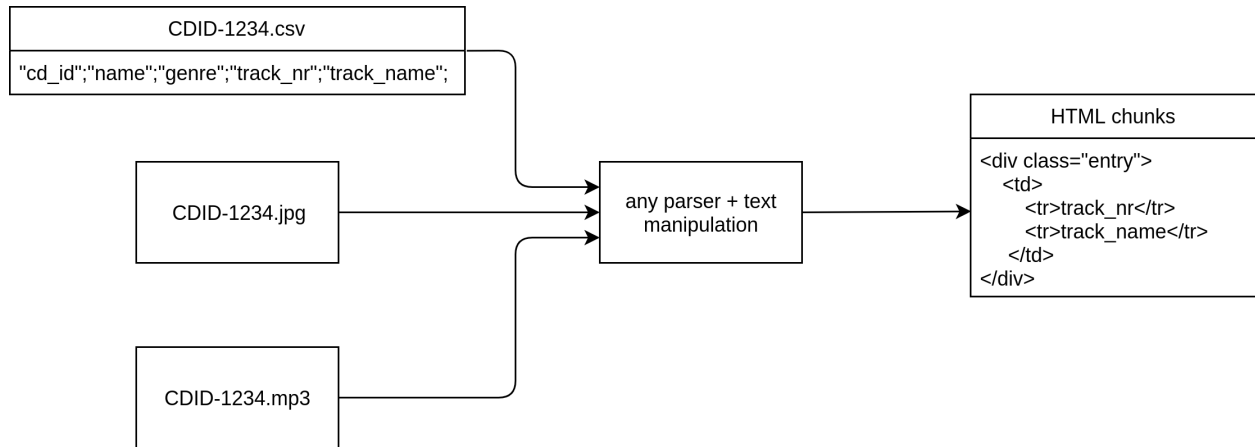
CDID-1234.csv

"cd_id";"name";"genre";"track_nr";"track_name";

CDID-1234.jpg

CDID-1234.mp3

any parser + text manipulation

HTML chunks

<div class="entry">
<td>
<tr>track_nr</tr>
<tr>track_name</tr>
</td>
</div>